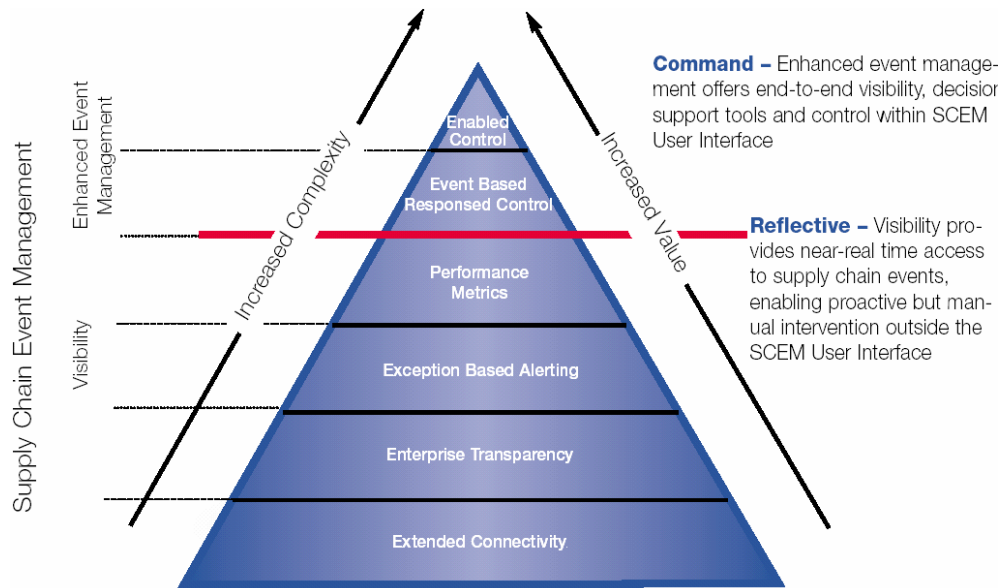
Supply Chain Event Management

Enhanced Event Management

Visibility

Increased Complexity

Increased Value

Enabled Control

Event Based Responsed Control

Performance Metrics

Exception Based Alerting

Enterprise Transparency

Extended Connectivity

**Command –** Enhanced event management offers end-to-end visibility, decision support tools and control within SCEM User Interface

**Reflective –** Visibility provides near-real time access to supply chain events, enabling proactive but manual intervention outside the SCEM User Interface